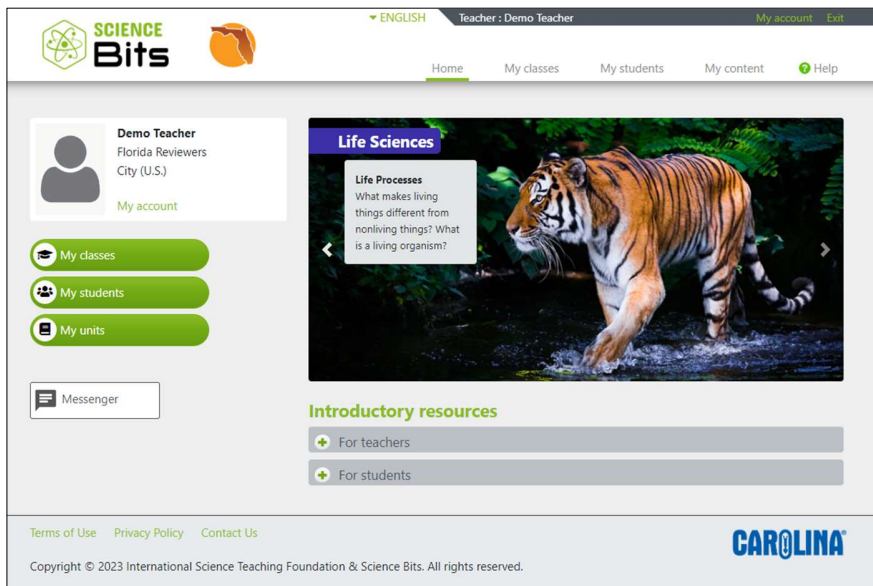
SCIENCE Bits

ENGLISH
Teacher : Demo Teacher
My account Exit

Home My classes My students My content Help

Demo Teacher
Florida Reviewers
City (U.S.)
My account

My classes
My students
My units

Messenger

Life Sciences

Life Processes
What makes living things different from nonliving things? What is a living organism?

Introductory resources
For teachers
For students

Terms of Use Privacy Policy Contact Us

CAROLINA®

Copyright © 2023 International Science Teaching Foundation & Science Bits. All rights reserved.